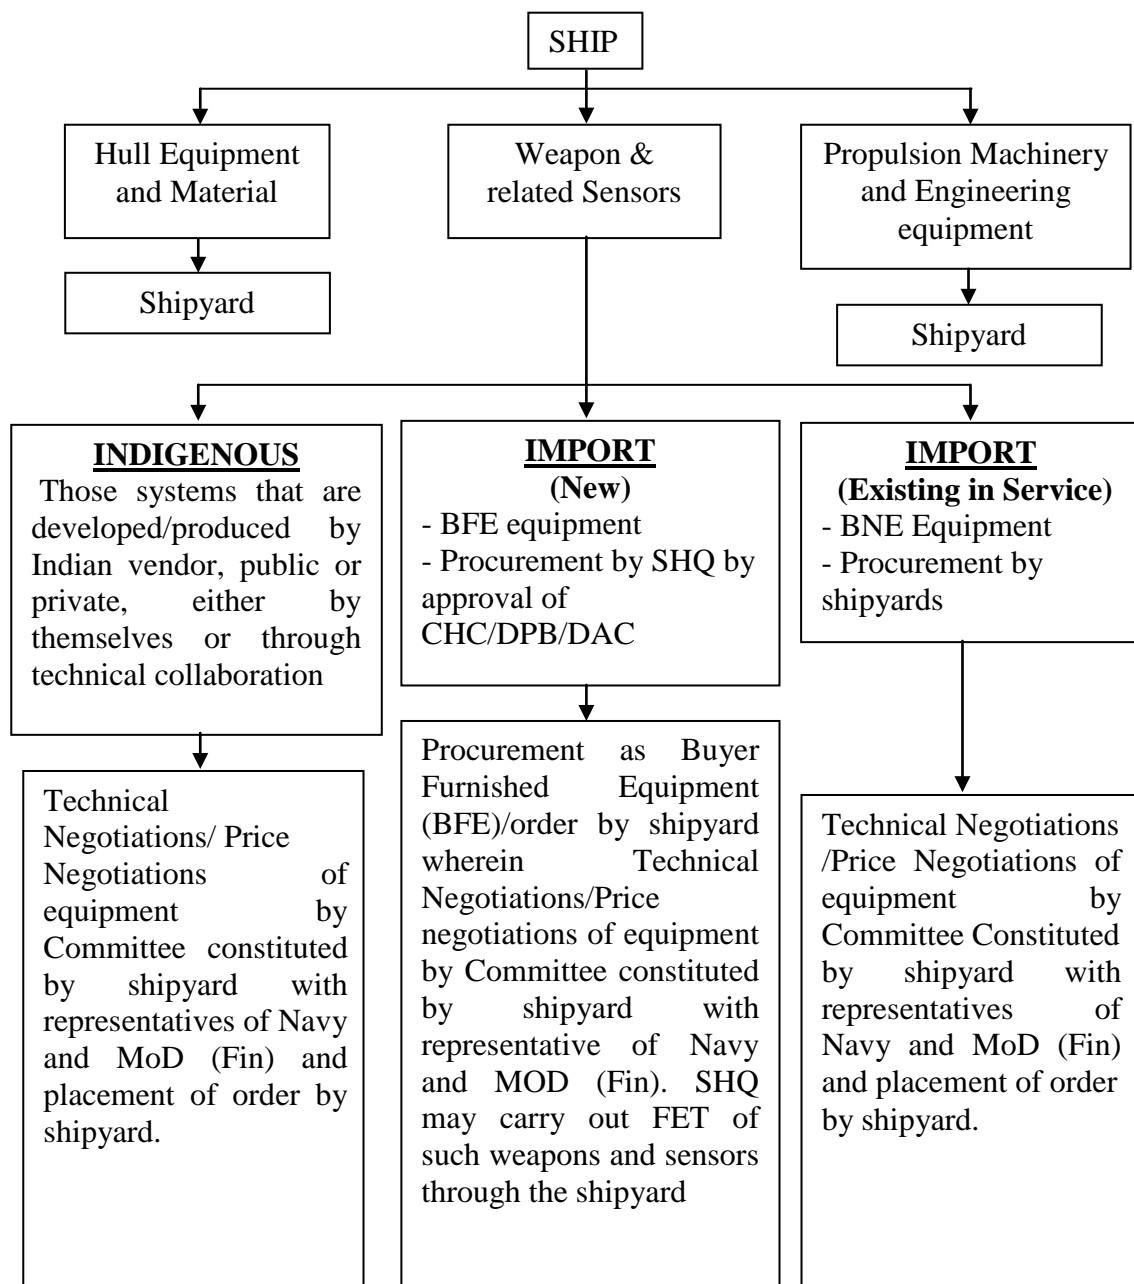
SHIP

Hull Equipment and Material

Shipyard

Weapon & related Sensors

Propulsion Machinery and Engineering equipment

Shipyard

INDIGENOUS
Those systems that are developed/produced by Indian vendor, public or private, either by themselves or through technical collaboration

Technical Negotiations/ Price Negotiations of equipment by Committee constituted by shipyard with representatives of Navy and MoD (Fin) and placement of order by shipyard.

IMPORT
(New)
- BFE equipment
- Procurement by SHQ by approval of CHC/DPB/DAC

Procurement as Buyer Furnished Equipment (BFE)/order by shipyard wherein Technical Negotiations/Price negotiations of equipment by Committee constituted by shipyard with representative of Navy and MOD (Fin). SHQ may carry out FET of such weapons and sensors through the shipyard

IMPORT
(Existing in Service)
- BNE Equipment
- Procurement by shipyards

Technical Negotiations /Price Negotiations of equipment by Committee Constituted by shipyard with representatives of Navy and MoD (Fin) and placement of order by shipyard.